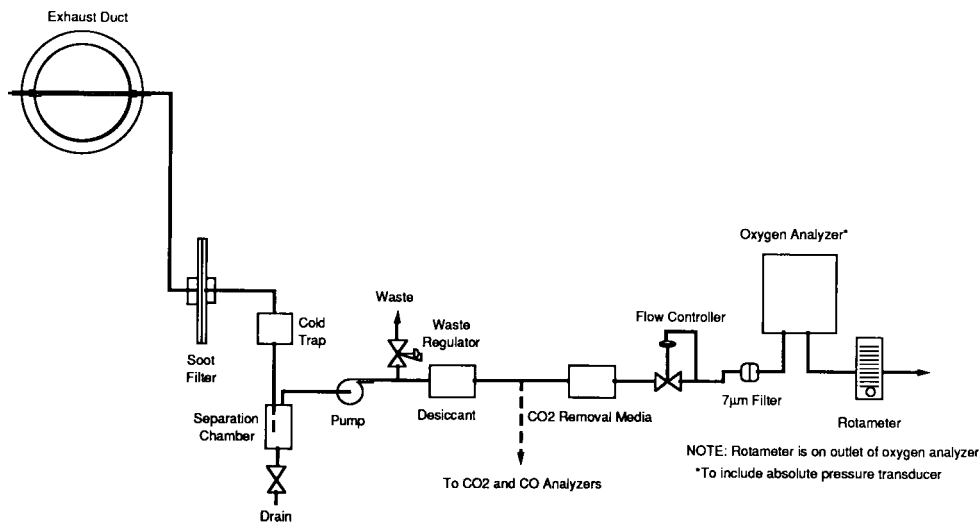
Exhaust Duct

Oxygen Analyzer*

Waste

Waste Regulator

Flow Controller

Cold Trap

Soot Filter

Pump

Desiccant

CO2 Removal Media

7µm Filter

Rotameter

Separation Chamber

Drain

To CO2 and CO Analyzers

NOTE: Rotameter is on outlet of oxygen analyzer
*To include absolute pressure transducer